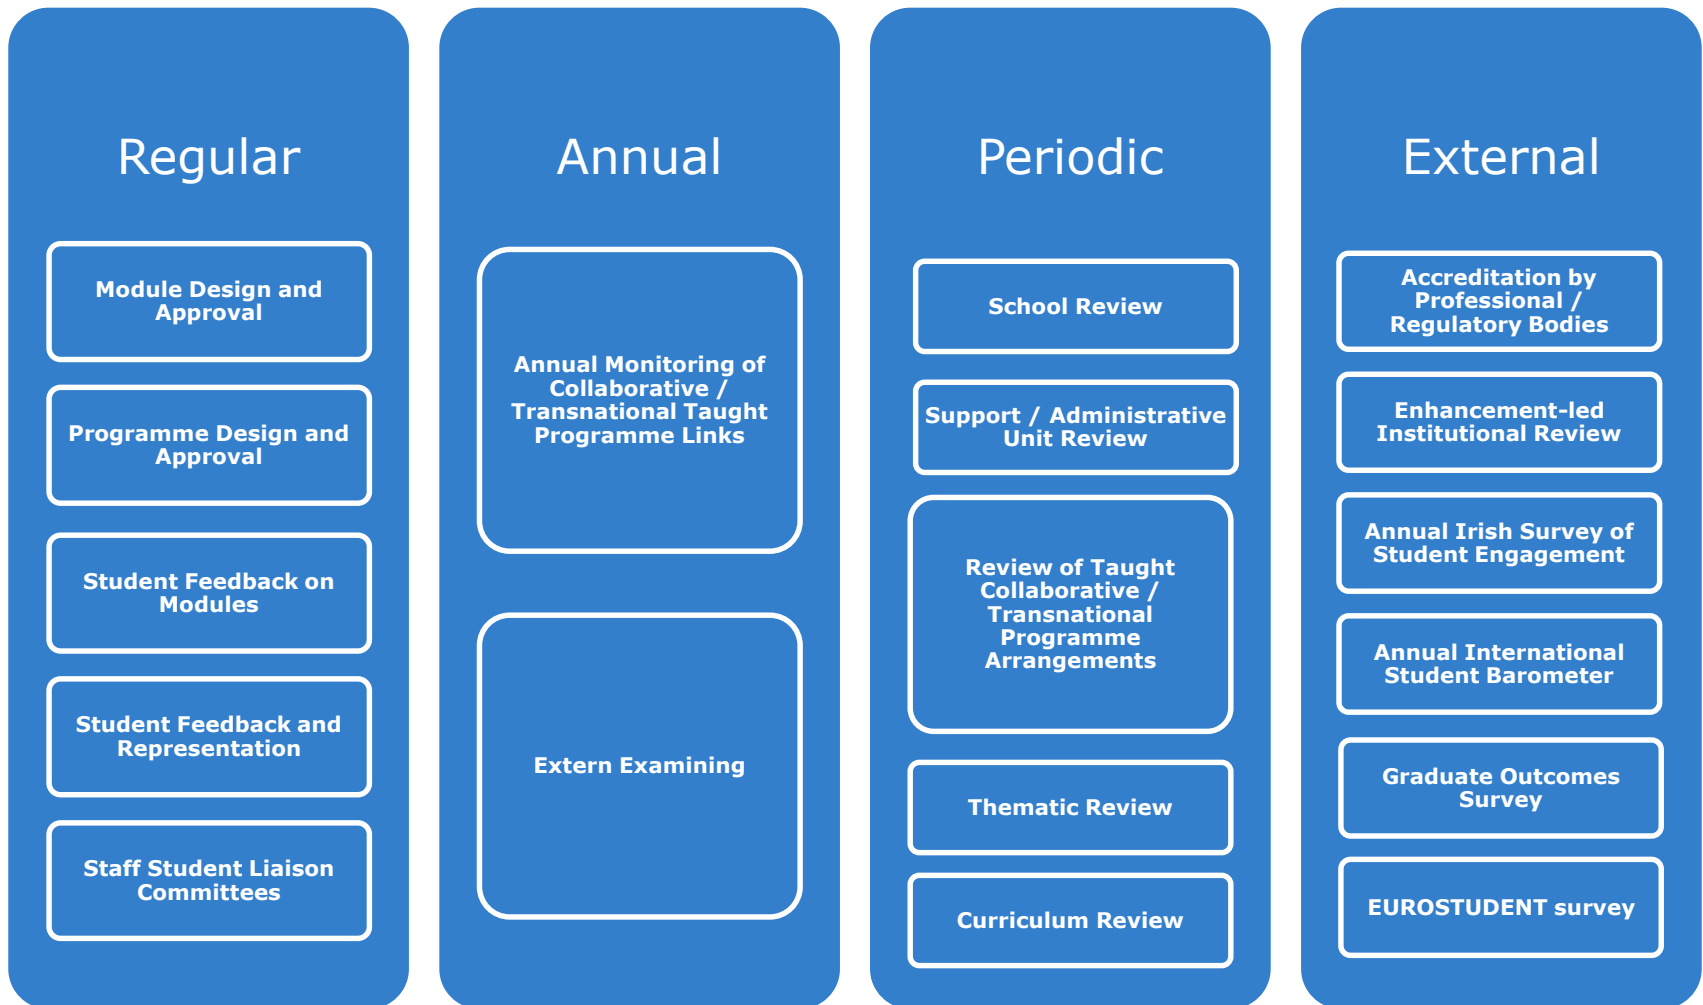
Regular

Module Design and Approval

Programme Design and Approval

Student Feedback on Modules

Student Feedback and Representation

Staff Student Liaison Committees

Annual

Annual Monitoring of Collaborative / Transnational Taught Programme Links

Extern Examining

Periodic

School Review

Support / Administrative Unit Review

Review of Taught Collaborative / Transnational Programme Arrangements

Thematic Review

Curriculum Review

External

Accreditation by Professional / Regulatory Bodies

Enhancement-led Institutional Review

Annual Irish Survey of Student Engagement

Annual International Student Barometer

Graduate Outcomes Survey

EUROSTUDENT survey